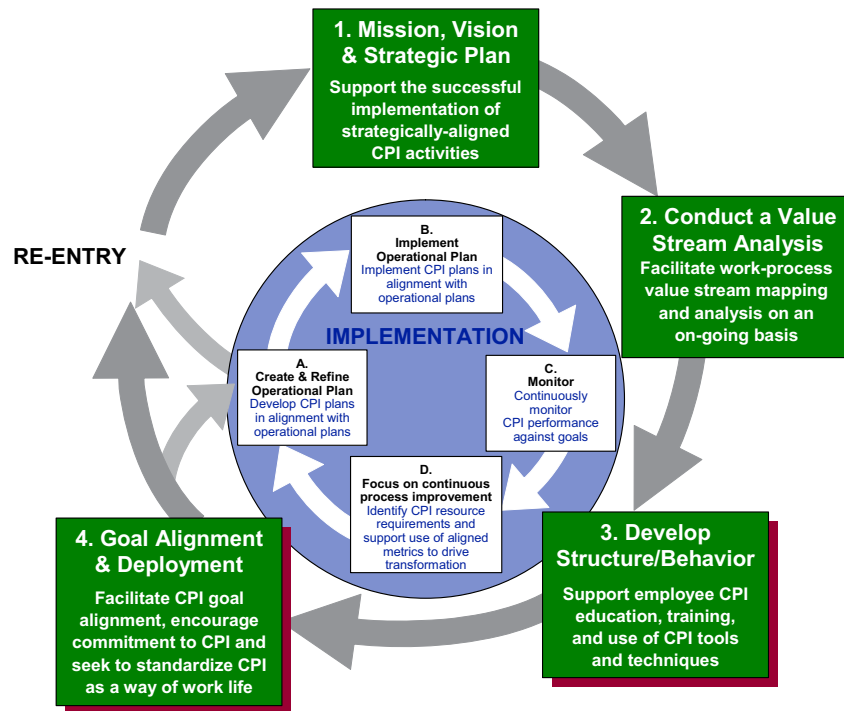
1. Mission, Vision & Strategic Plan

Support the successful implementation of strategically-aligned CPI activities

2. Conduct a Value Stream Analysis

Facilitate work-process value stream mapping and analysis on an on-going basis

3. Develop Structure/Behavior

Support employee CPI education, training, and use of CPI tools and techniques

4. Goal Alignment & Deployment

Facilitate CPI goal alignment, encourage commitment to CPI and seek to standardize CPI as a way of work life

RE-ENTRY

IMPLEMENTATION

B. Implement Operational Plan

Implement CPI plans in alignment with operational plans

C. Monitor

Continuously monitor CPI performance against goals

D. Focus on continuous process improvement

Identify CPI resource requirements and support use of aligned metrics to drive transformation

A. Create & Refine Operational Plan

Develop CPI plans in alignment with operational plans